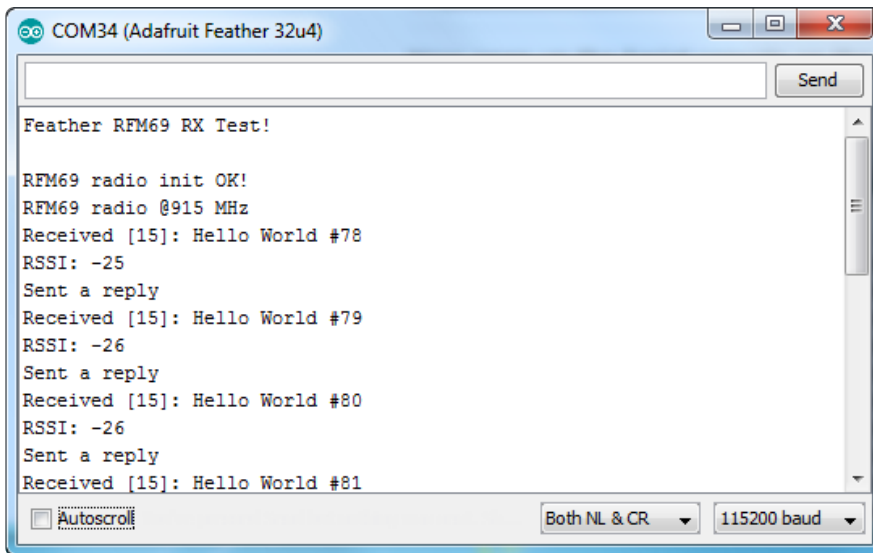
COM34 (Adafruit Feather 32u4)

Send

Feather RFM69 RX Test!

RFM69 radio init OK!
RFM69 radio @915 MHz
Received [15]: Hello World #78
RSSI: -25
Sent a reply
Received [15]: Hello World #79
RSSI: -26
Sent a reply
Received [15]: Hello World #80
RSSI: -26
Sent a reply
Received [15]: Hello World #81

Autoscroll

Both NL & CR

115200 baud